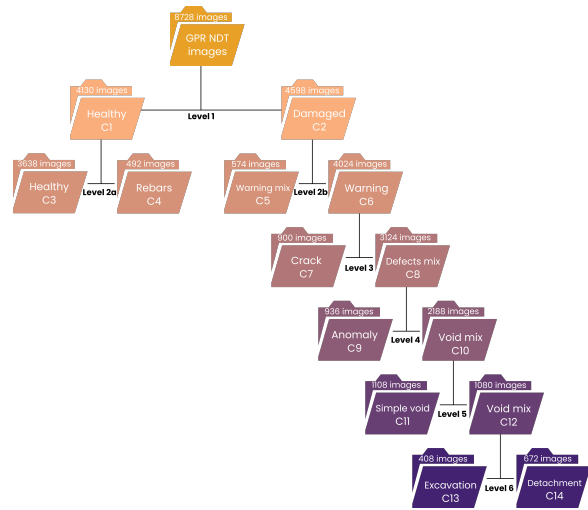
8728 images
GPR NDT images

4130 images
Healthy
C1

Level 1

4598 images
Damaged
C2

3638 images
Healthy
C3

Level 2a

492 images
Rebars
C4

574 images
Warning mix
C5

Level 2b

4024 images
Warning
C6

900 images
Crack
C7

Level 3

3124 images
Defects mix
C8

936 images
Anomaly
C9

Level 4

2188 images
Void mix
C10

1108 images
Simple void
C11

Level 5

1080 images
Void mix
C12

408 images
Excavation
C13

Level 6

672 images
Detachment
C14